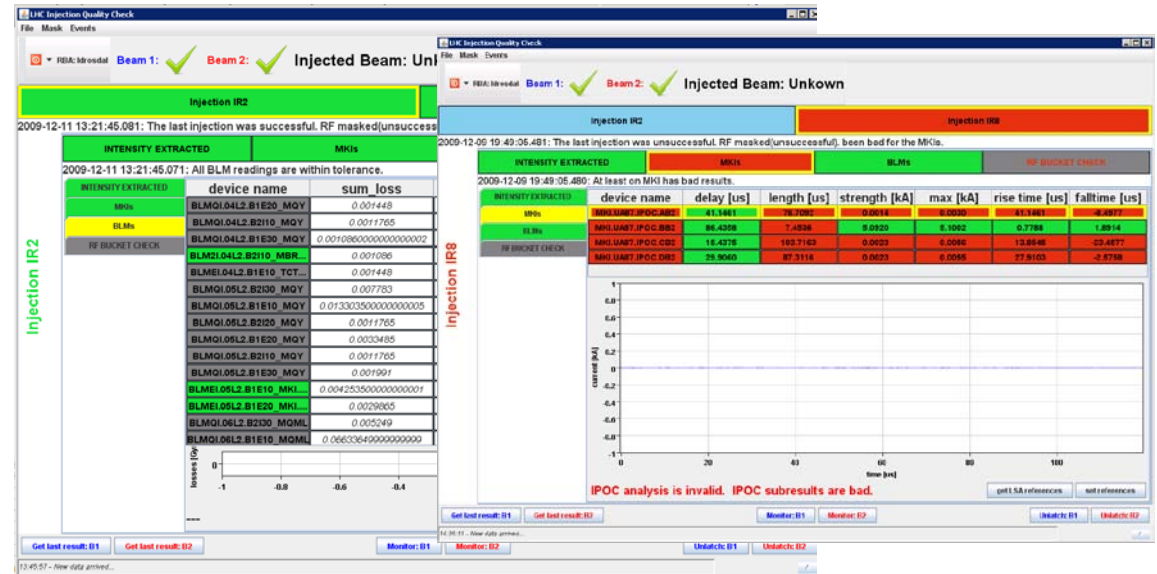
LHC Injection Quality Check
File Mask Events
RBA: klrosdal Beam 1: Beam 2: Injected Beam: Unk
Injection IR2
2009-12-11 13:21:45.081: The last injection was successful. RF masked(unsuccess
INTENSITY EXTRACTED MKIs
2009-12-11 13:21:45.071: All BLM readings are within tolerance.
INTENSITY EXTRACTED
MKIs
BLMs
RF BUCKET CHECK
Injection IR2

| device name | sum_loss |
|---|---|
| BLMQI.04L2.B1E20_MQY | 0.001448 |
| BLMQI.04L2.B2I10_MQY | 0.0011765 |
| BLMQI.04L2.B1E30_MQY | 0.0010860000000000002 |
| BLM2I.04L2.B2I10_MBR... | 0.001086 |
| BLMEI.04L2.B1E10_TCT... | 0.001448 |
| BLMQI.05L2.B2I30_MQY | 0.007783 |
| BLMQI.05L2.B1E10_MQY | 0.013303500000000005 |
| BLMQI.05L2.B2I20_MQY | 0.0011765 |
| BLMQI.05L2.B1E20_MQY | 0.0033485 |
| BLMQI.05L2.B2I10_MQY | 0.0011765 |
| BLMQI.05L2.B1E30_MQY | 0.001991 |
| BLMEI.05L2.B1E10_MKI... | 0.004253500000000001 |
| BLMEI.05L2.B1E20_MKI... | 0.0029865 |
| BLMQI.06L2.B2I30_MQML | 0.005249 |
| BLMQI.06L2.B1E10_MQML | 0.06633649999999999 |

losses [Gy]
-1 -0.8 -0.6 -0.4
Get last result: B1 Get last result: B2 Monitor: B1 Monitor: B2 Unlatch: B1 Unlatch: B2
13:45:57 – New data arrived...

LHC Injection Quality Check
File Mask Events
RBA: klrosdal Beam 1: Beam 2: Injected Beam: Unkown
Injection IR2 Injection IR8
2009-12-09 19:49:05.481: The last injection was unsuccessful. RF masked(unsuccessful). been bad for the MKIs.
INTENSITY EXTRACTED MKIs BLMs RF BUCKET CHECK
2009-12-09 19:49:05.480: At least on MKI has bad results.
INTENSITY EXTRACTED
MKIs
BLMs
RF BUCKET CHECK
Injection IR8

| device name | delay [us] | length [us] | strength [kA] | max [kA] | rise time [us] | falltime [us] |
|---|---|---|---|---|---|---|
| MKI.UA87.IPOC.AB2 | 41.1461 | 78.7092 | 0.0014 | 0.0030 | 41.1461 | -8.4977 |
| MKI.UA87.IPOC.BB2 | 86.4358 | 7.4836 | 5.0920 | 5.1002 | 0.7788 | 1.8914 |
| MKI.UA87.IPOC.CB2 | 15.4376 | 103.7163 | 0.0023 | 0.0086 | 13.8648 | -23.4677 |
| MKI.UA87.IPOC.DB2 | 29.9060 | 87.3114 | 0.0023 | 0.0055 | 27.9103 | -2.8758 |

current [kA]
1 0.8 0.6 0.4 0.2 0 -0.2 -0.4 -0.6 -0.8 -1
0 20 40 60 80 100
time [us]
IPOC analysis is invalid. IPOC subresults are bad.
get LSA references set references
Get last result: B1 Get last result: B2 Monitor: B1 Monitor: B2 Unlatch: B1 Unlatch: B2
14:35:11 – New data arrived...